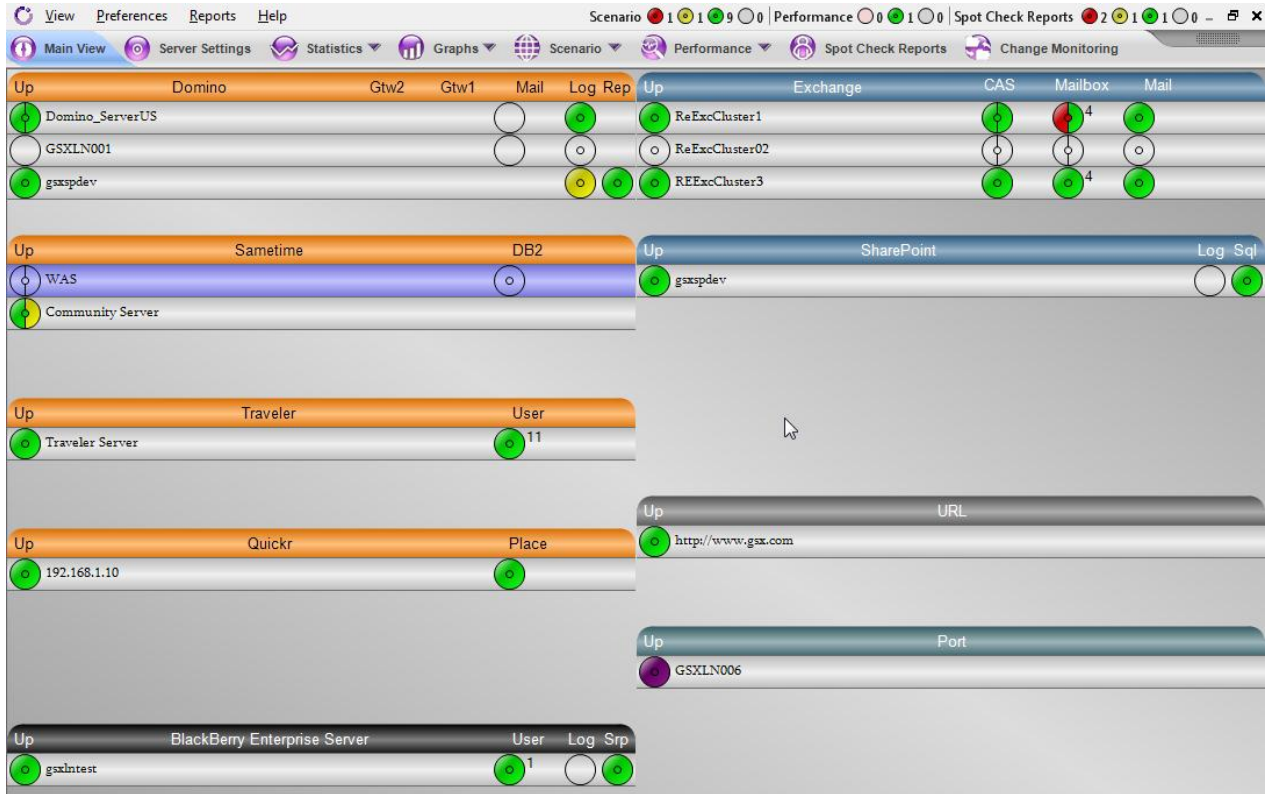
View Preferences Reports Help

Scenario 1 1 9 0 | Performance 0 1 0 | Spot Check Reports 2 1 1 0

Main View Server Settings Statistics Graphs Scenario Performance Spot Check Reports Change Monitoring

| Up | Domino | Gtw2 | Gtw1 | Mail | Log | Rep |
|---|---|---|---|---|---|---|
| | Domino_ServerUS | | | | | |
| | GSXLN001 | | | | | |
| | gsxspdev | | | | | |

| Up | Exchange | CAS | Mailbox | Mail |
|---|---|---|---|---|
| | ReExcCluster1 | | 4 | |
| | ReExcCluster02 | | | |
| | REExcCluster3 | | 4 | |

| Up | Sametime | DB2 |
|---|---|---|
| | WAS | |
| | Community Server | |

| Up | SharePoint | Log | Sql |
|---|---|---|---|
| | gsxspdev | | |

| Up | Traveler | User |
|---|---|---|
| | Traveler Server | 11 |

| Up | URL |
|---|---|
| | http://www.gsx.com |

| Up | Quickr | Place |
|---|---|---|
| | 192.168.1.10 | |

| Up | Port |
|---|---|
| | GSXLN006 |

| Up | BlackBerry Enterprise Server | User | Log | Srp |
|---|---|---|---|---|
| | gsxlntest | 1 | | |